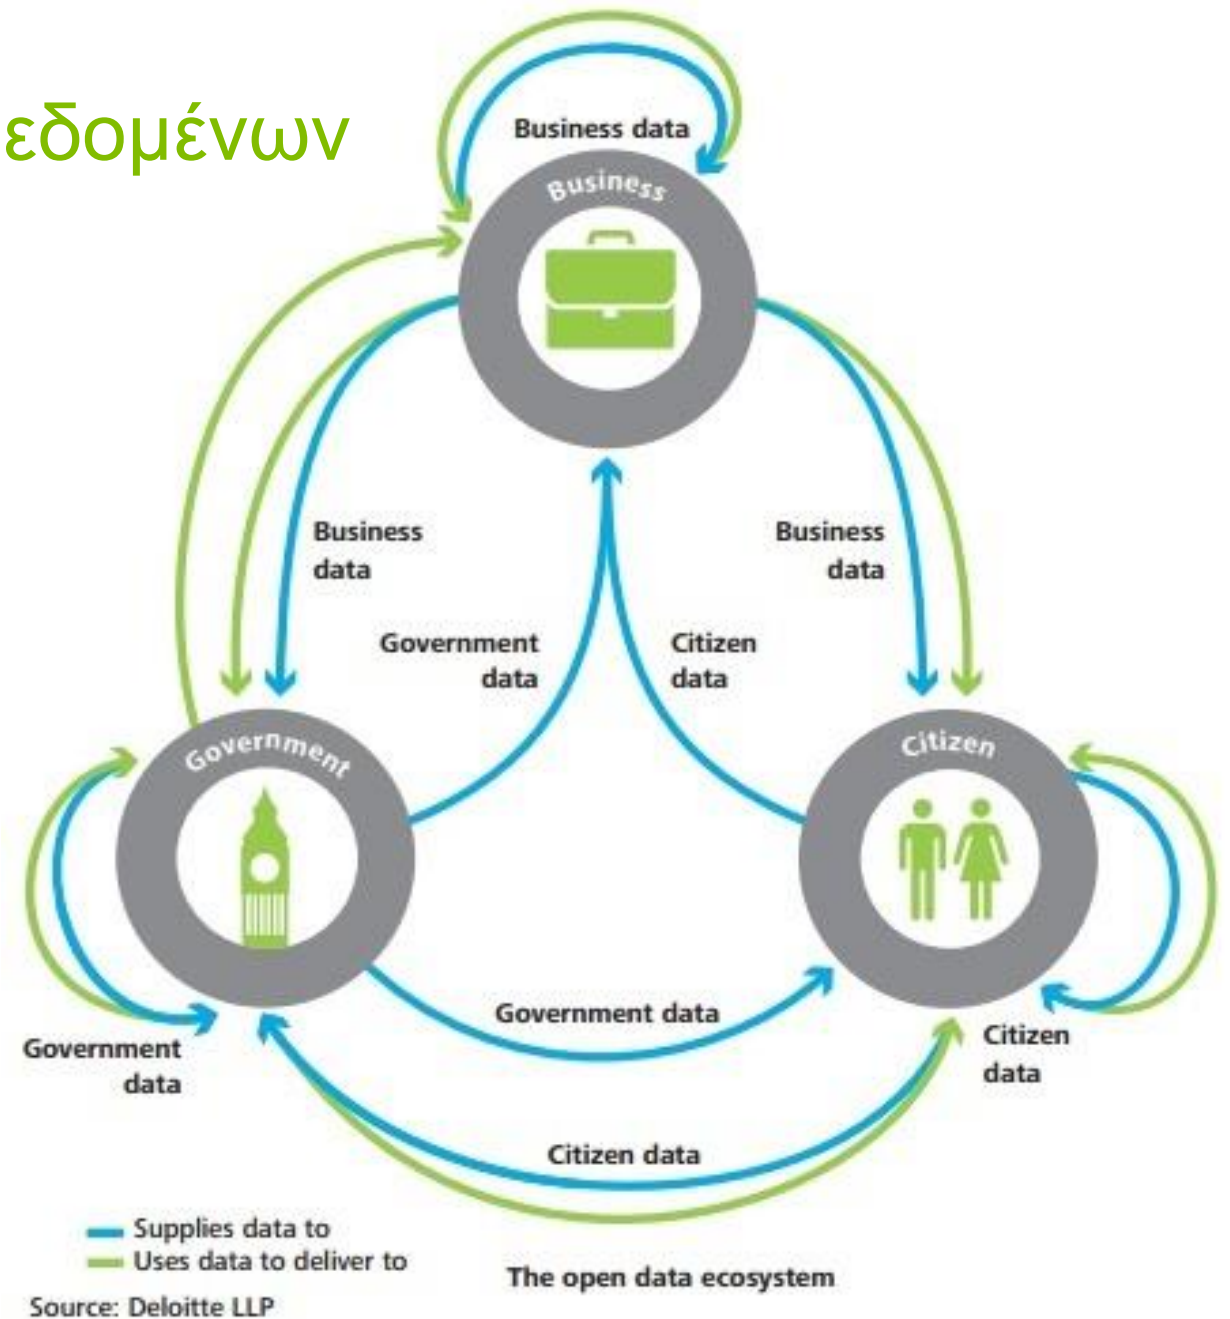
εδομένων

Business data

Business

Business data

Government data

Citizen data

Business data

Government

Citizen

Government data

Government data

Citizen data

Citizen data

Supplies data to
Uses data to deliver to

The open data ecosystem

Source: Deloitte LLP